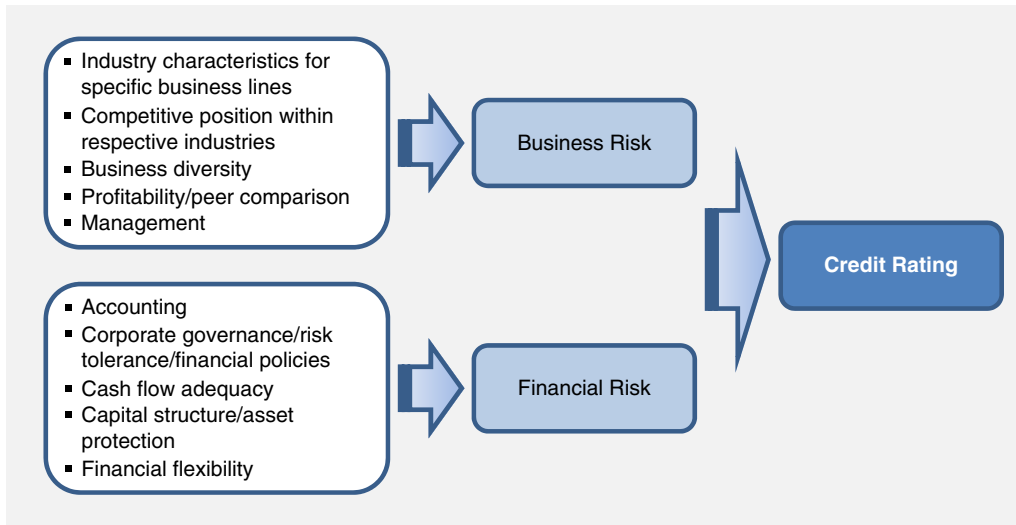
- Industry characteristics for specific business lines
- Competitive position within respective industries
- Business diversity
- Profitability/peer comparison
- Management

Business Risk

- Accounting
- Corporate governance/risk tolerance/financial policies
- Cash flow adequacy
- Capital structure/asset protection
- Financial flexibility

Financial Risk

Credit Rating